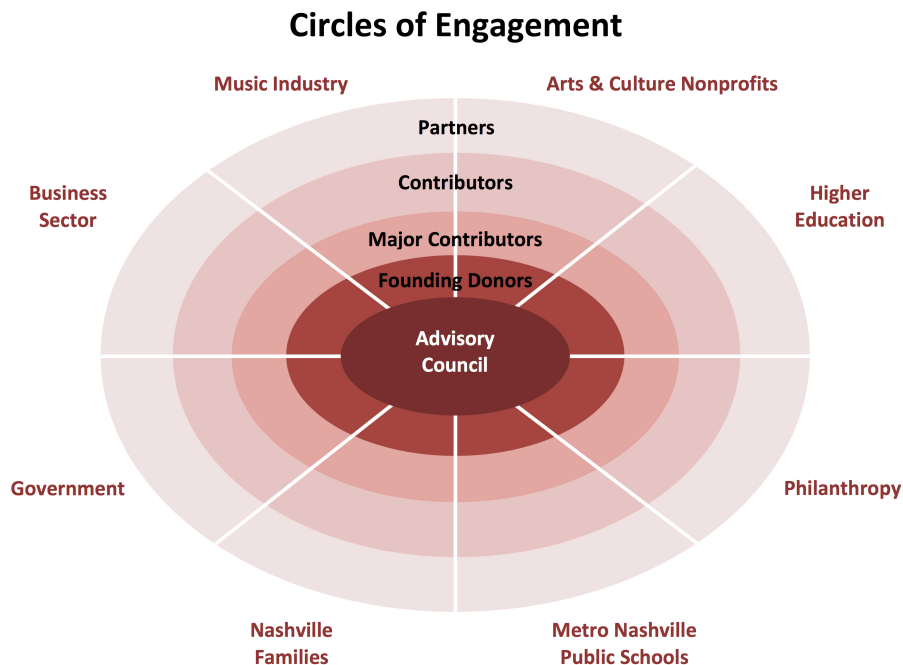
Circles of Engagement

Music Industry

Arts & Culture Nonprofits

Partners

Contributors

Business Sector

Higher Education

Major Contributors

Founding Donors

Advisory Council

Government

Philanthropy

Nashville Families

Metro Nashville Public Schools